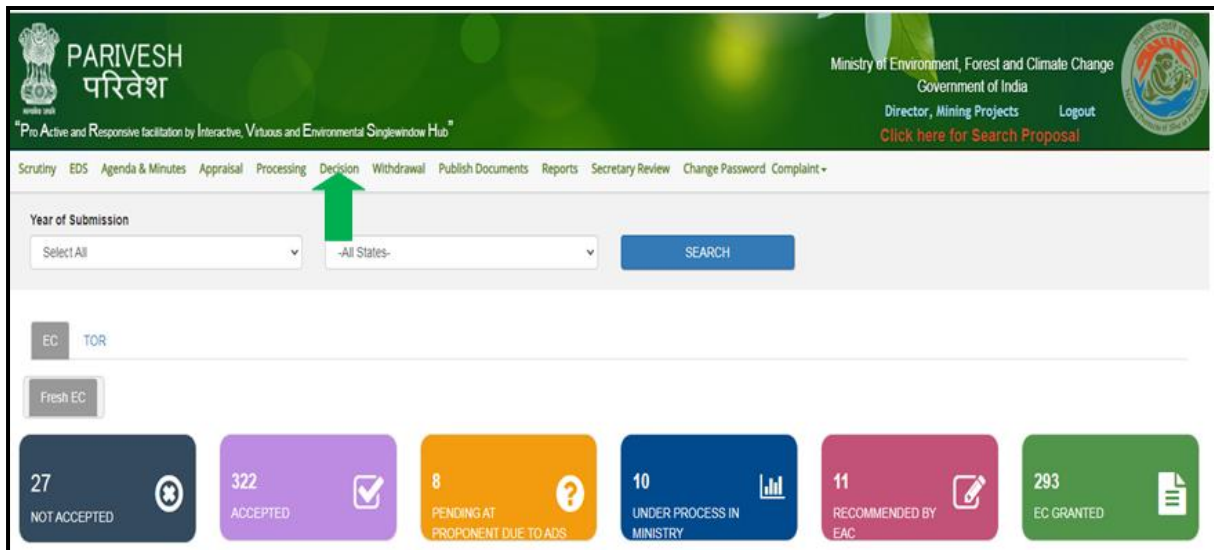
PARIVESH
परिवेश
"Pro Active and Responsive facilitation by Interactive, Virtuous and Environmental Singlewindow Hub"

Ministry of Environment, Forest and Climate Change
Government of India
Director, Mining Projects Logout
Click here for Search Proposal

Scrutiny EDS Agenda & Minutes Appraisal Processing Decision Withdrawal Publish Documents Reports Secretary Review Change Password Complaint

Year of Submission
Select All
-All States-
SEARCH

EC TOR

Fresh EC

27
NOT ACCEPTED

322
ACCEPTED

8
PENDING AT PROPONENT DUE TO ADS

10
UNDER PROCESS IN MINISTRY

11
RECOMMENDED BY EAC

293
EC GRANTED